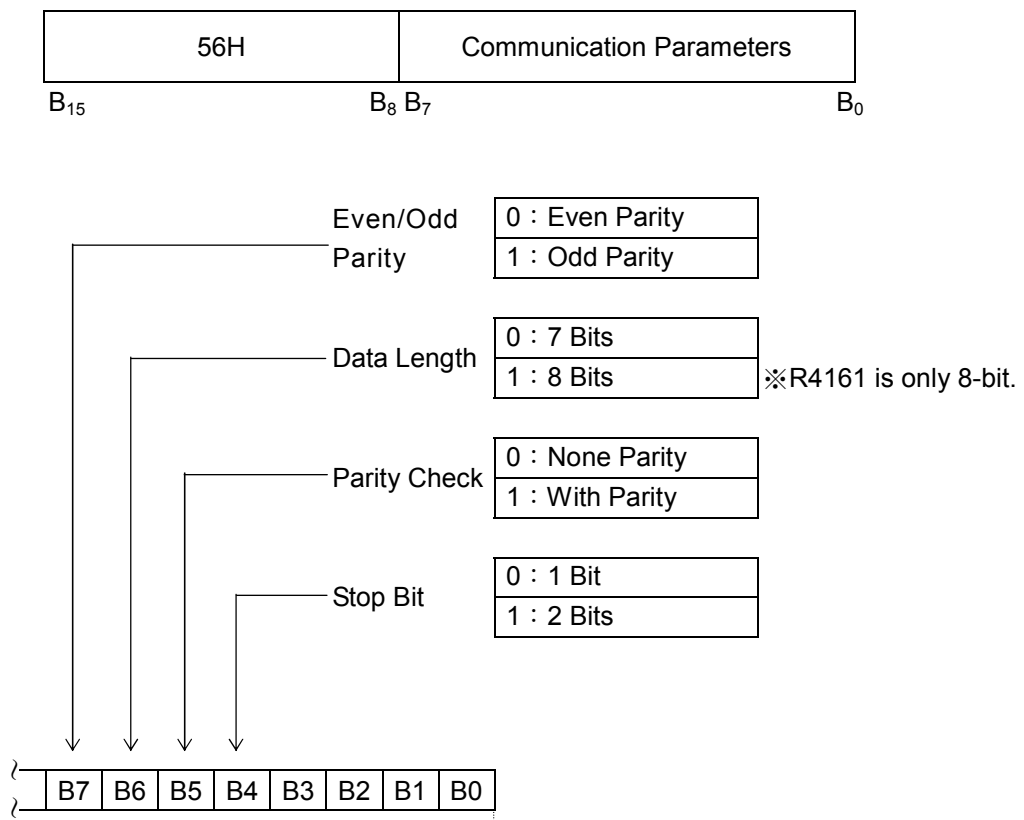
| 56H | Communication Parameters |
|---|---|

$B_{15}$ $B_8$ $B_7$ $B_0$

Even/Odd Parity

0：Even Parity
1：Odd Parity

Data Length

0：7 Bits
1：8 Bits

※R4161 is only 8-bit.

Parity Check

0：None Parity
1：With Parity

Stop Bit

0：1 Bit
1：2 Bits

| B7 | B6 | B5 | B4 | B3 | B2 | B1 | B0 |
|---|---|---|---|---|---|---|---|